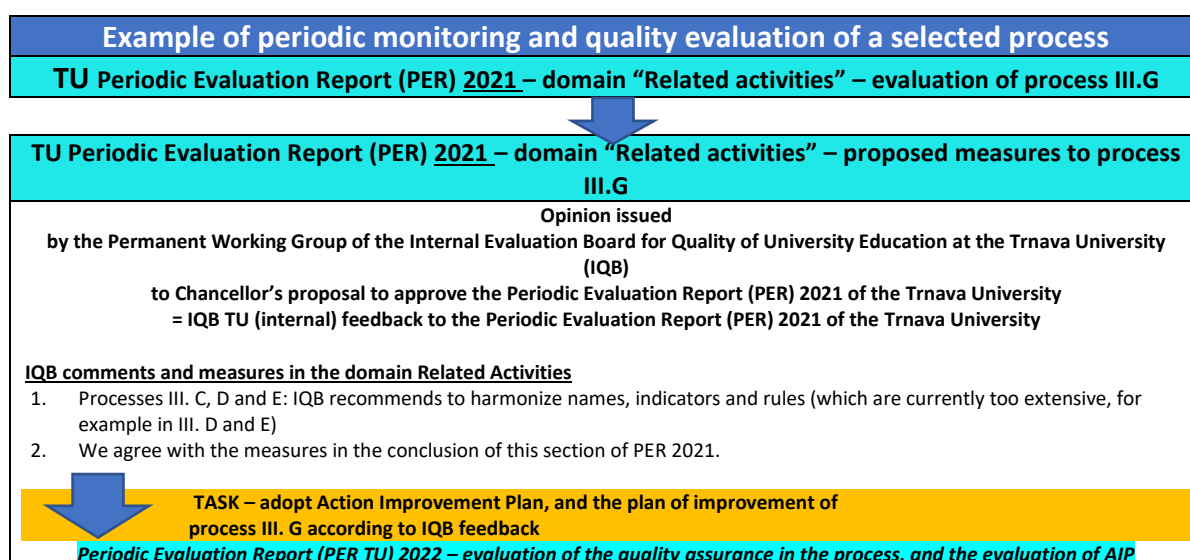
Example of periodic monitoring and quality evaluation of a selected process

TU Periodic Evaluation Report (PER) 2021 – domain "Related activities" – evaluation of process III.G

TU Periodic Evaluation Report (PER) 2021 – domain "Related activities" – proposed measures to process III.G

Opinion issued
by the Permanent Working Group of the Internal Evaluation Board for Quality of University Education at the Trnava University (IQB)
to Chancellor's proposal to approve the Periodic Evaluation Report (PER) 2021 of the Trnava University
= IQB TU (internal) feedback to the Periodic Evaluation Report (PER) 2021 of the Trnava University

IQB comments and measures in the domain Related Activities
1. Processes III. C, D and E: IQB recommends to harmonize names, indicators and rules (which are currently too extensive, for example in III. D and E)
2. We agree with the measures in the conclusion of this section of PER 2021.

TASK – adopt Action Improvement Plan, and the plan of improvement of process III. G according to IQB feedback

Periodic Evaluation Report (PER TU) 2022 – evaluation of the quality assurance in the process, and the evaluation of AIP